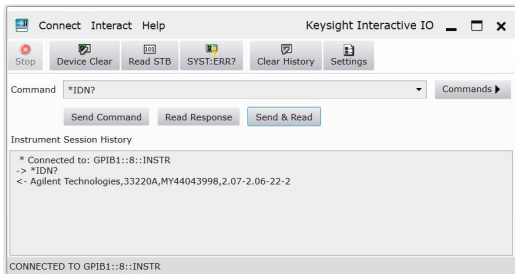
Connect Interact Help

Keysight Interactive IO

Stop Device Clear Read STB SYST:ERR? Clear History Settings

Command *IDN?

Commands

Send Command Read Response Send & Read

Instrument Session History

* Connected to: GPIB1::8::INSTR
-> *IDN?
<- Agilent Technologies,33220A,MY44043998,2.07-2.06-22-2

CONNECTED TO GPIB1::8::INSTR